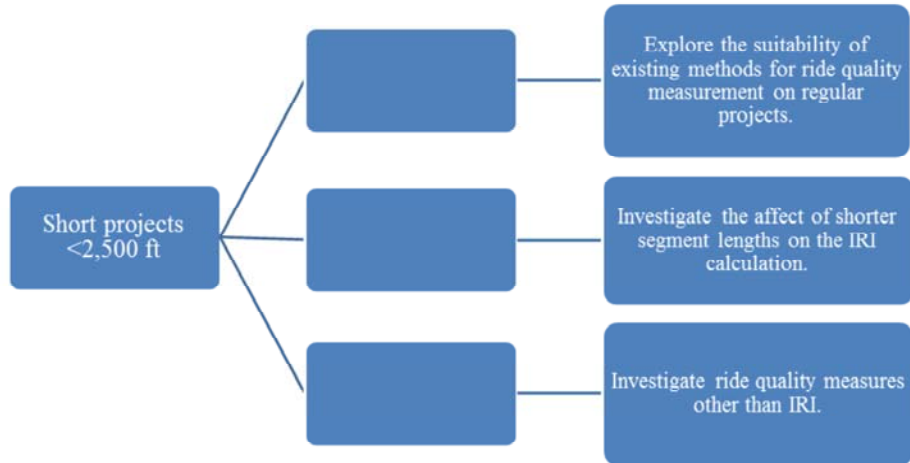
Short projects <2,500 ft

Explore the suitability of existing methods for ride quality measurement on regular projects.

Investigate the affect of shorter segment lengths on the IRI calculation.

Investigate ride quality measures other than IRI.